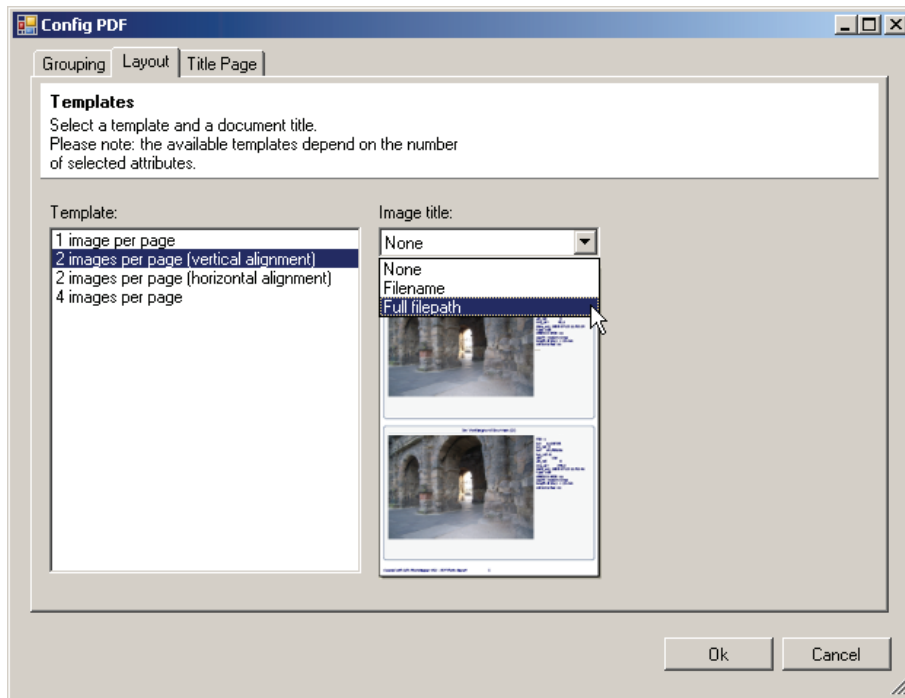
Config PDF

Grouping | Layout | Title Page

Templates
Select a template and a document title.
Please note: the available templates depend on the number of selected attributes.

Template:
1 image per page
2 images per page (vertical alignment)
2 images per page (horizontal alignment)
4 images per page

Image title:
None
None
Filename
Full filepath

Ok
Cancel